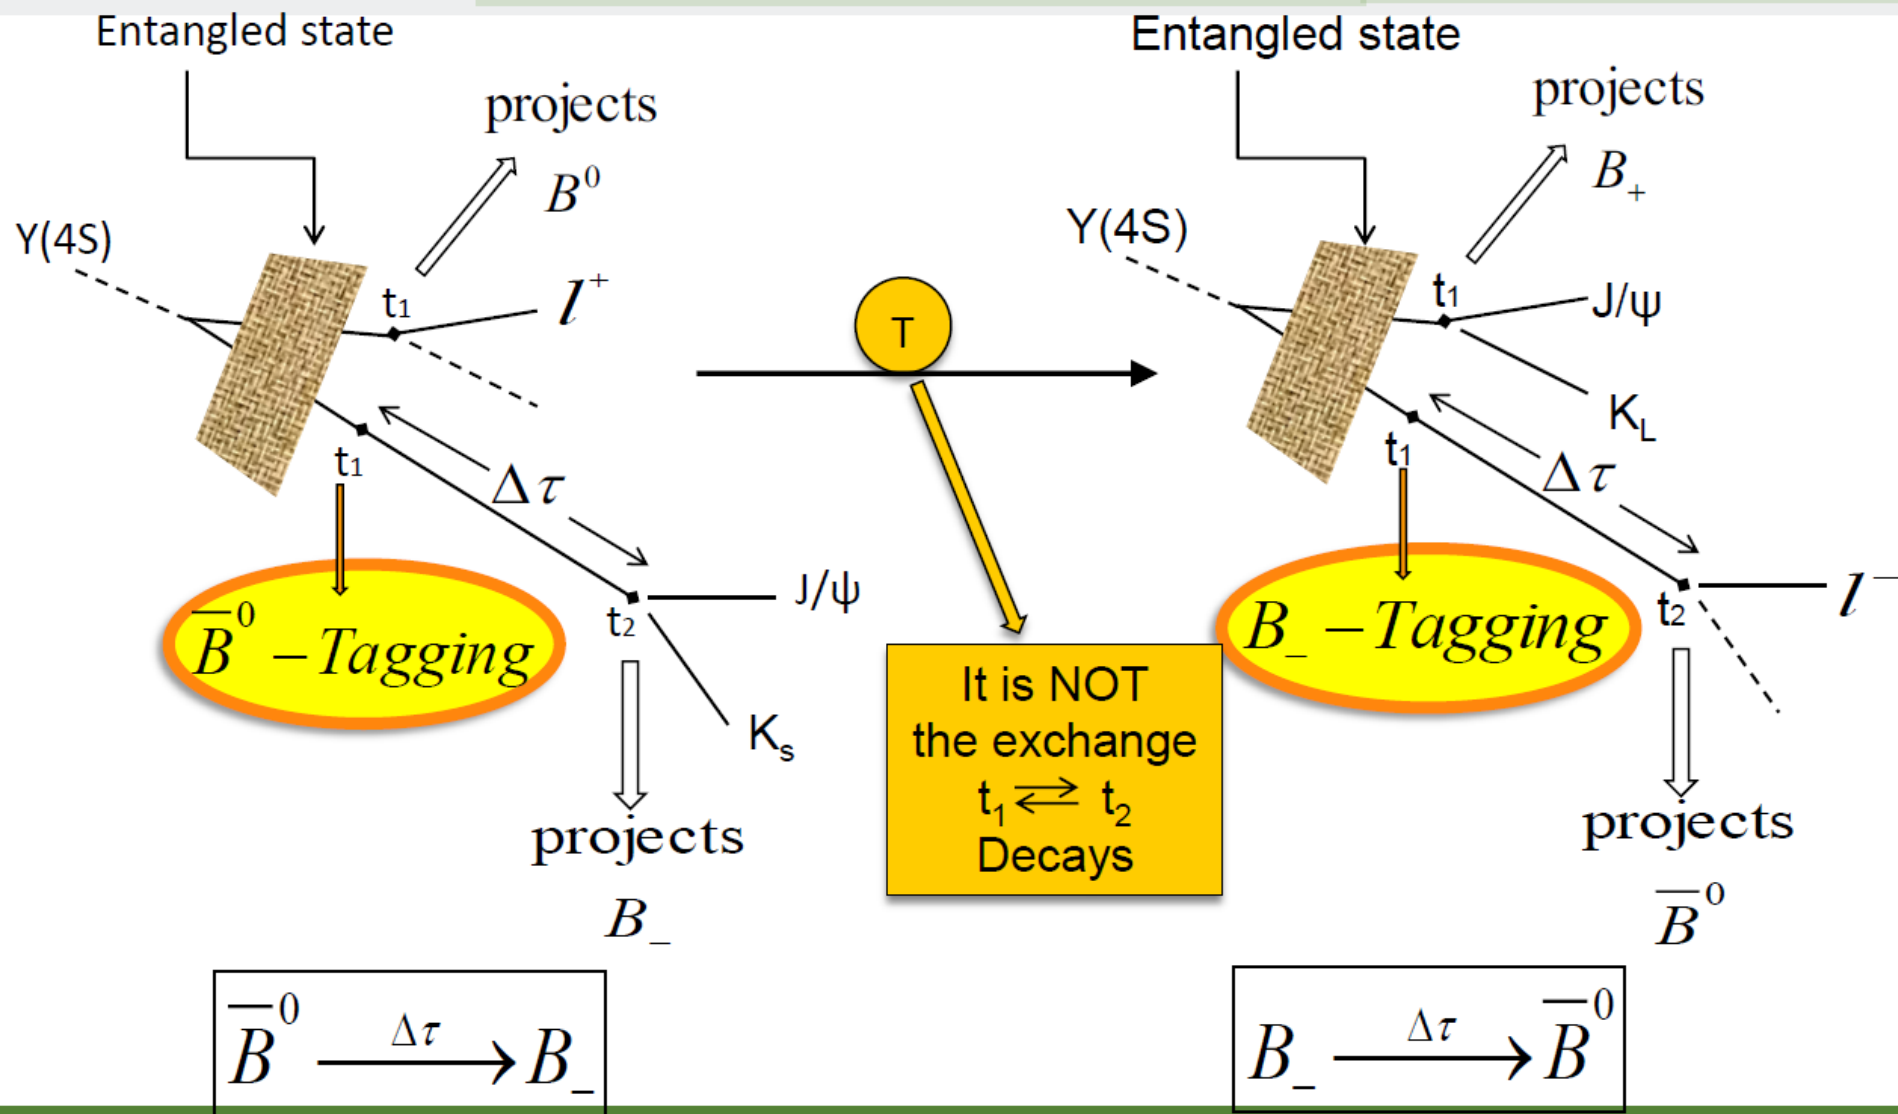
Entangled state

projects

$B^0$

Y(4S)

t1

$l^+$

t1

$\Delta\tau$

$\overline{B}^0 - Tagging$

t2

J/ψ

$K_s$

projects

$B_-$

$\overline{B}^0 \xrightarrow{\Delta\tau} B_-$

T

It is NOT the exchange $t_1 \rightleftarrows t_2$ Decays

Entangled state

projects

$B_+$

Y(4S)

t1

J/ψ

$K_L$

t1

$\Delta\tau$

$B_- - Tagging$

t2

$l^-$

projects

$\overline{B}^0$

$B_- \xrightarrow{\Delta\tau} \overline{B}^0$